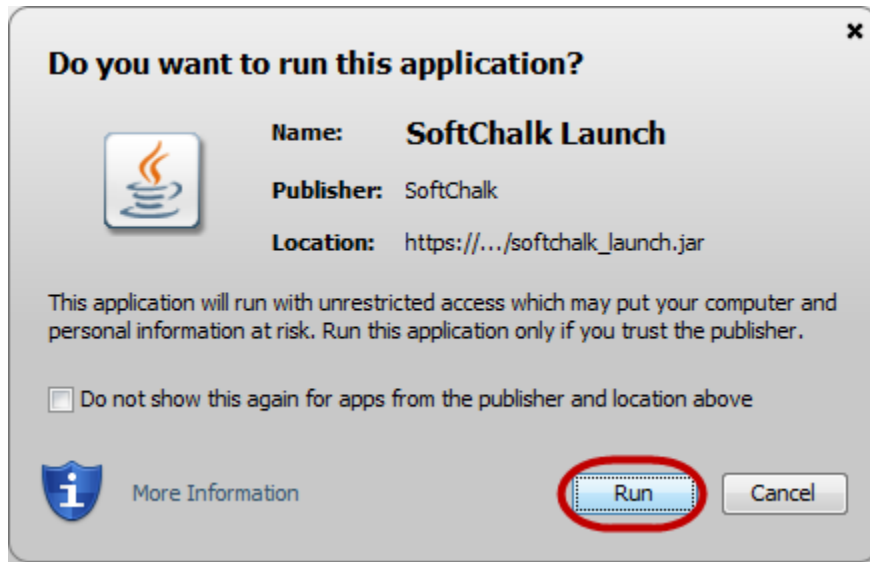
Do you want to run this application?

Name: SoftChalk Launch

Publisher: SoftChalk

Location: https://.../softchalk_launch.jar

This application will run with unrestricted access which may put your computer and personal information at risk. Run this application only if you trust the publisher.

Do not show this again for apps from the publisher and location above

More Information

Run

Cancel